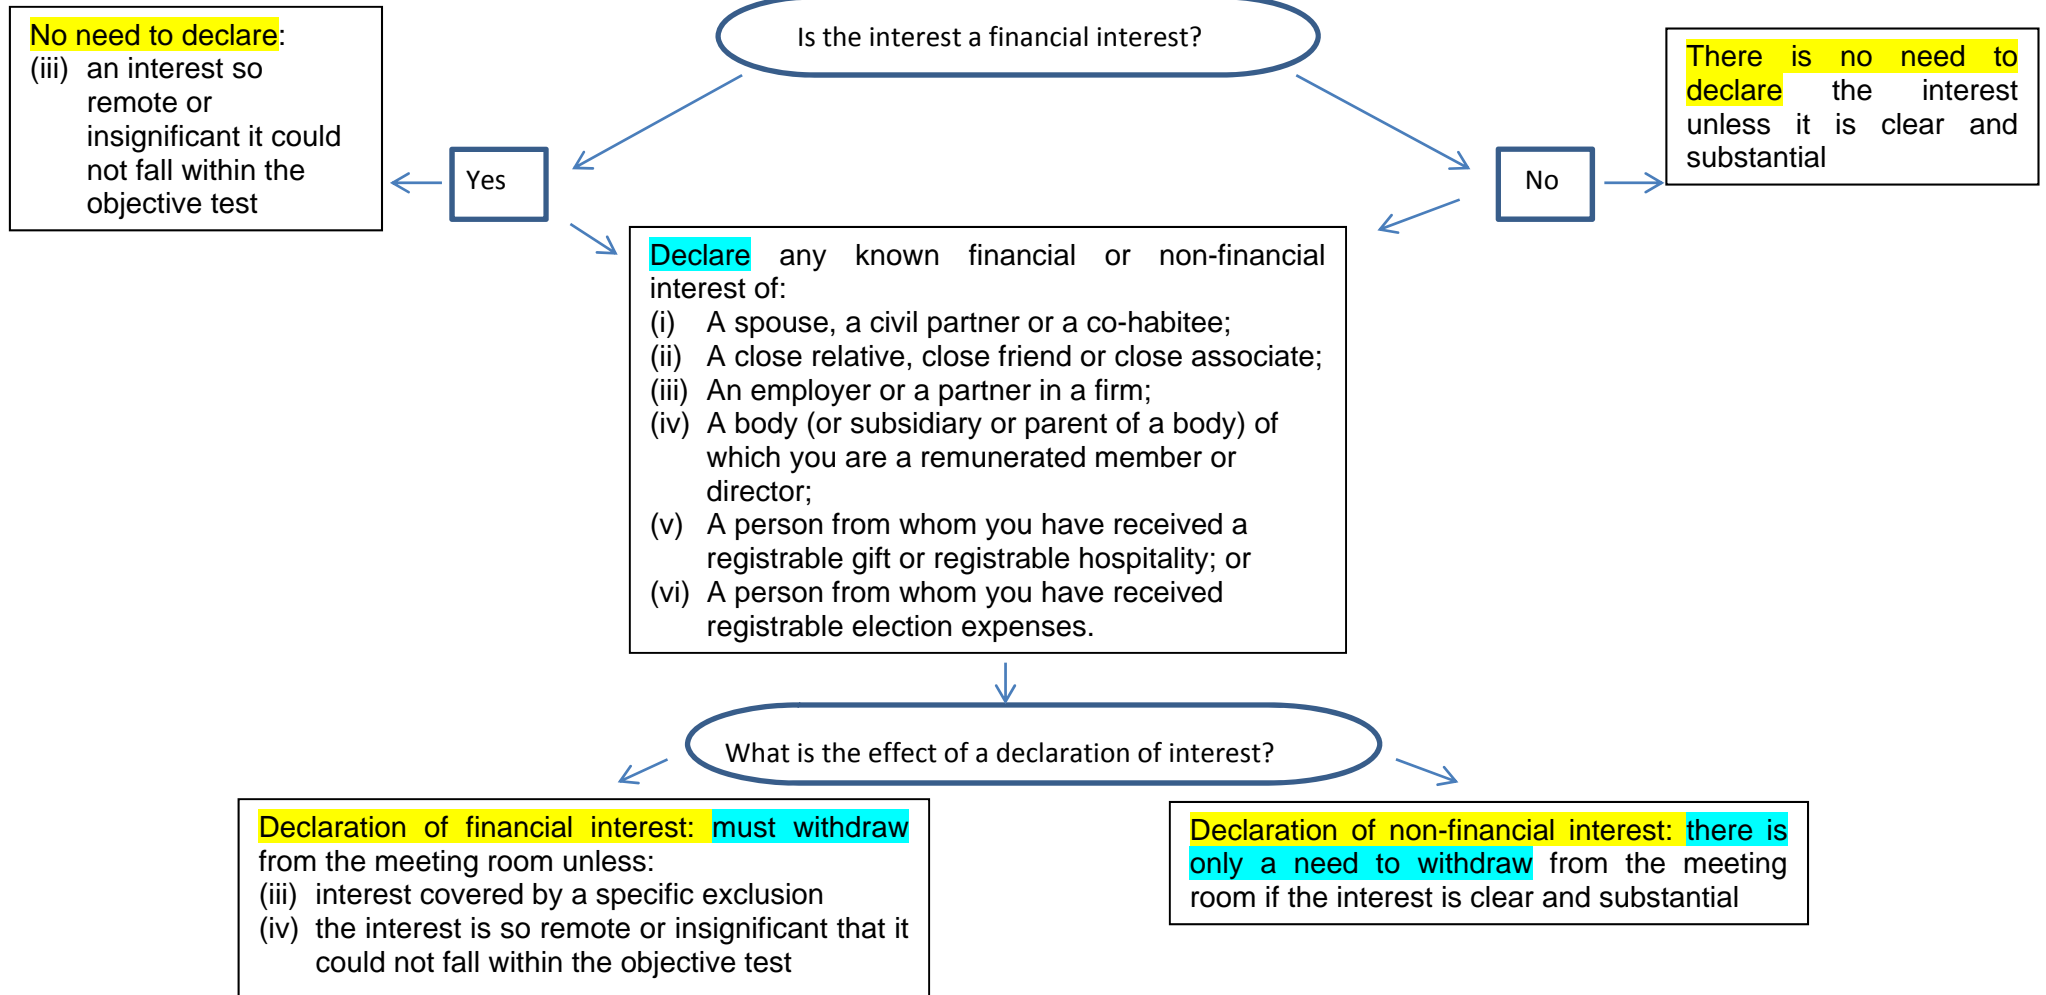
Is the interest a financial interest?

No need to declare:
(iii) an interest so remote or insignificant it could not fall within the objective test

Yes

No

There is no need to declare the interest unless it is clear and substantial

Declare any known financial or non-financial interest of:
(i) A spouse, a civil partner or a co-habitee;
(ii) A close relative, close friend or close associate;
(iii) An employer or a partner in a firm;
(iv) A body (or subsidiary or parent of a body) of which you are a remunerated member or director;
(v) A person from whom you have received a registrable gift or registrable hospitality; or
(vi) A person from whom you have received registrable election expenses.

What is the effect of a declaration of interest?

Declaration of financial interest: must withdraw from the meeting room unless:
(iii) interest covered by a specific exclusion
(iv) the interest is so remote or insignificant that it could not fall within the objective test

Declaration of non-financial interest: there is only a need to withdraw from the meeting room if the interest is clear and substantial